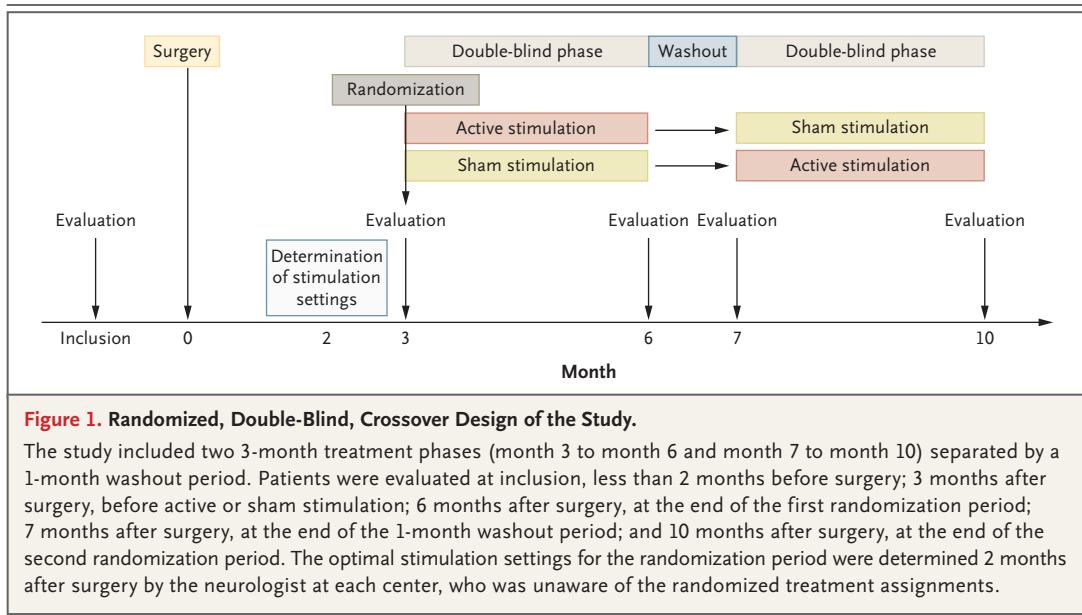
Surgery

Double-blind phase Washout Double-blind phase

Randomization

Active stimulation Sham stimulation

Sham stimulation Active stimulation

Evaluation Evaluation Evaluation Evaluation Evaluation

Determination of stimulation settings

Inclusion 0 2 3 6 7 10

Month

Figure 1. Randomized, Double-Blind, Crossover Design of the Study.

The study included two 3-month treatment phases (month 3 to month 6 and month 7 to month 10) separated by a 1-month washout period. Patients were evaluated at inclusion, less than 2 months before surgery; 3 months after surgery, before active or sham stimulation; 6 months after surgery, at the end of the first randomization period; 7 months after surgery, at the end of the 1-month washout period; and 10 months after surgery, at the end of the second randomization period. The optimal stimulation settings for the randomization period were determined 2 months after surgery by the neurologist at each center, who was unaware of the randomized treatment assignments.